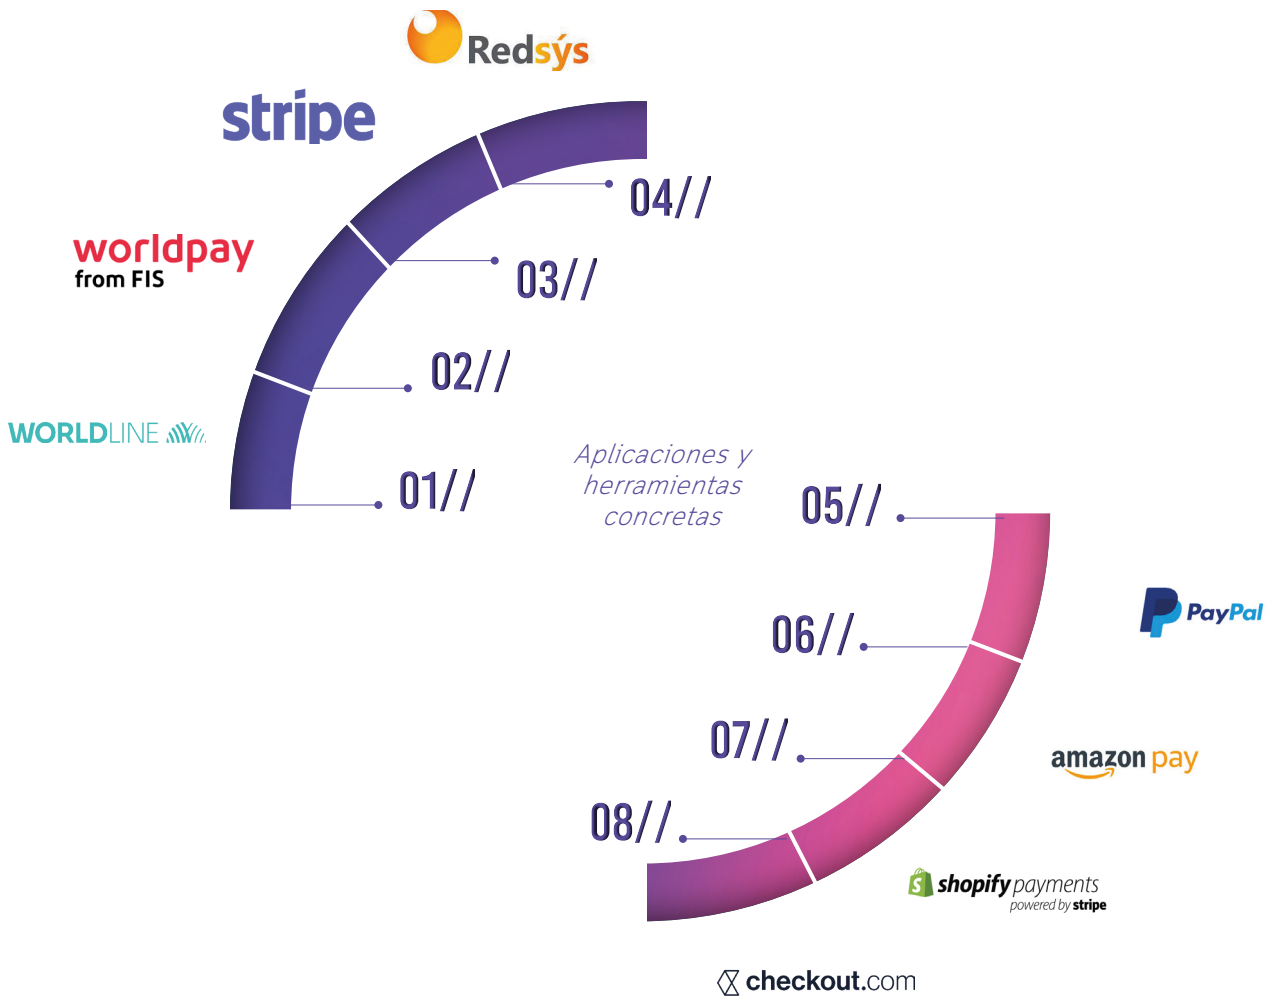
Redsýs

stripe

04//

03//

worldpay
from FIS

02//

WORLDLINE

01//

Aplicaciones y herramientas concretas

05//

PayPal

06//

07//

amazon pay

08//

shopify payments
powered by stripe

checkout.com